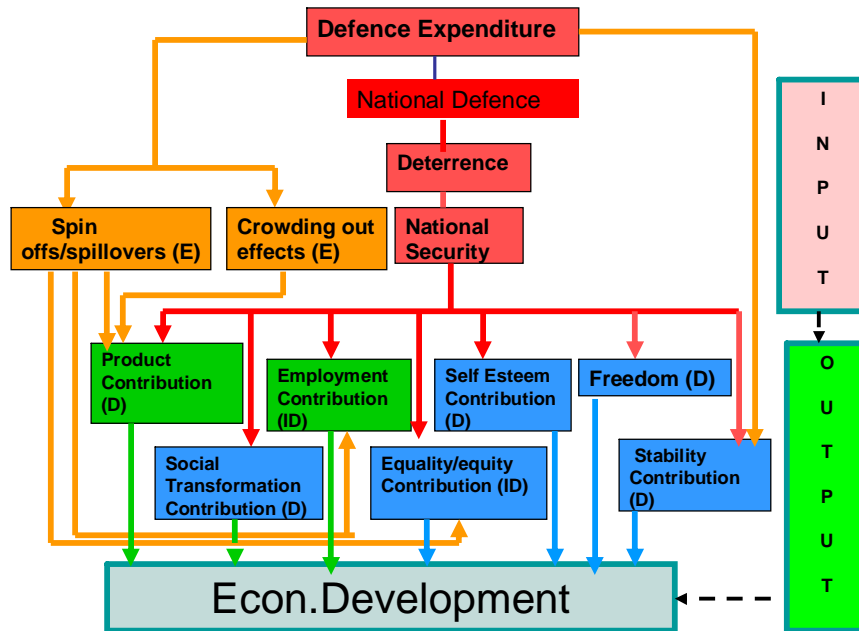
Defence Expenditure

National Defence

Deterrence

National Security

Spin offs/spillovers (E)

Crowding out effects (E)

Product Contribution (D)

Employment Contribution (ID)

Self Esteem Contribution (D)

Freedom (D)

Social Transformation Contribution (D)

Equality/equity Contribution (ID)

Stability Contribution (D)

INPUT

OUTPUT

Econ.Development